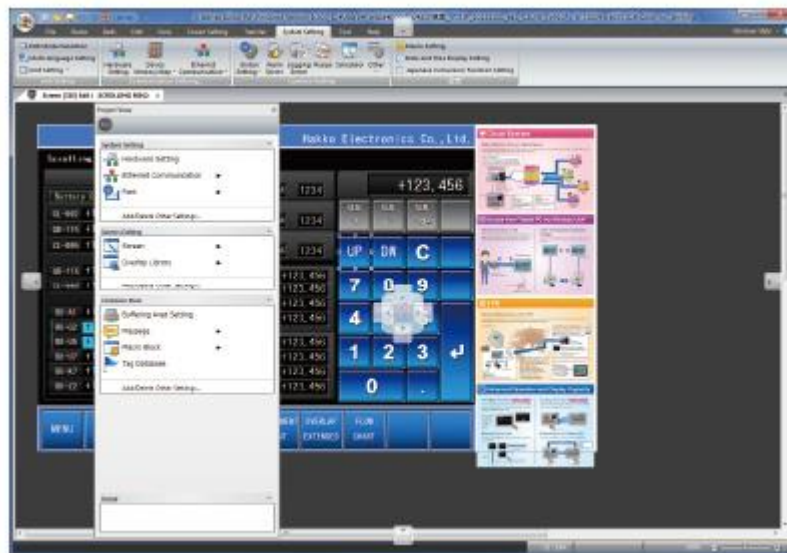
Project Tree

System Setting
Hardware Setting
Ethernet Communication
Font
Add/Delete Other Setting...

Screen Setting
Screen
Overlap Library

Common Items
Buffering Area Setting
Messages
Macro Block
Tag Database
Add/Delete Other Setting...

Detail

Hakko Electronics Co., Ltd.

1234
1234
1234
+123, 456
+123, 456
+123, 456
+123, 456
+123, 456
+123, 456
+123, 456
+123, 456
+123, 456

+123, 456
UP
DN
C
7
8
9
4
1
2
3
0
.

MENU
OVERLAP EXTENDED
FLOW CHART